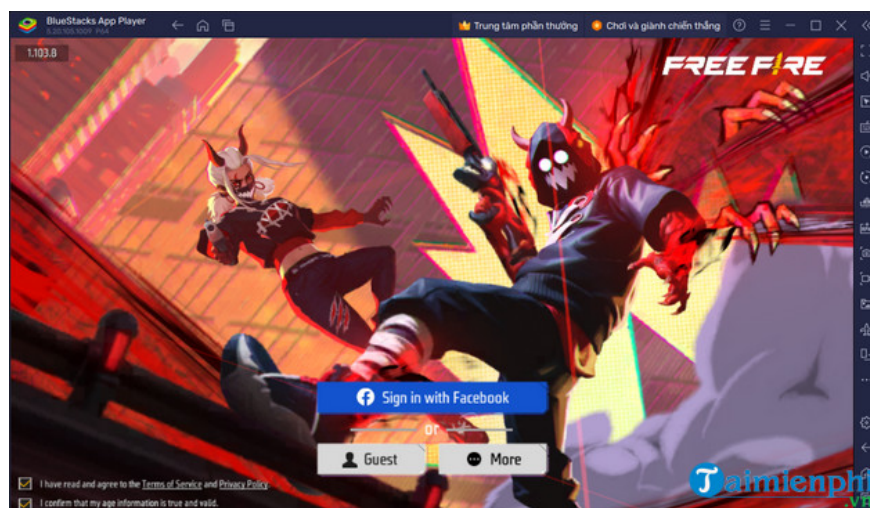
BlueStacks App Player
5.20.105.1009 P64

Trung tâm phần thưởng
Chơi và giành chiến thắng

1.103.8

FREE FIRE

Sign in with Facebook

or

Guest

More

I have read and agree to the Terms of Service and Privacy Policy.

I confirm that my age information is true and valid.

Taimienphi.vn